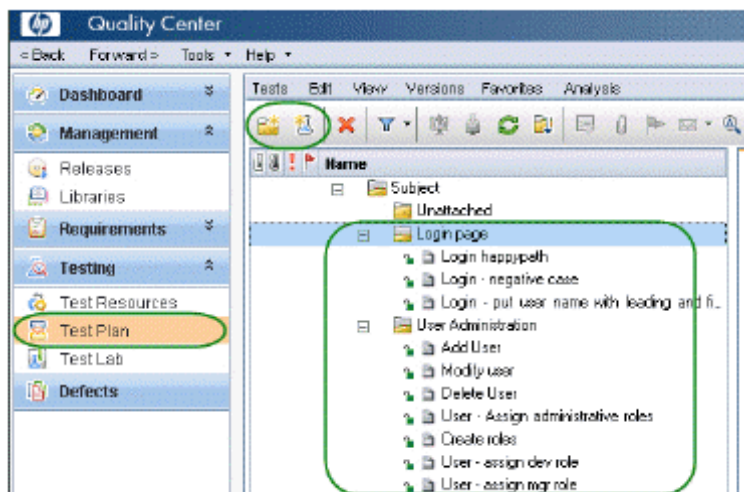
Quality Center

⇐Back Forward⇒ Tools ▾ Help ▾

Dashboard

Management

Releases

Libraries

Requirements

Testing

Test Resources

Test Plan

Test Lab

Defects

Tests Edit View Versions Favorites Analysis

Name

Subject

Unattached

Login page

Login happypath

Login - negative case

Login - put user name with leading and fi...

User Administration

Add User

Modify user

Delete User

User - Assign administrative roles

Create roles

User - assign dev role

User - assign mgr role